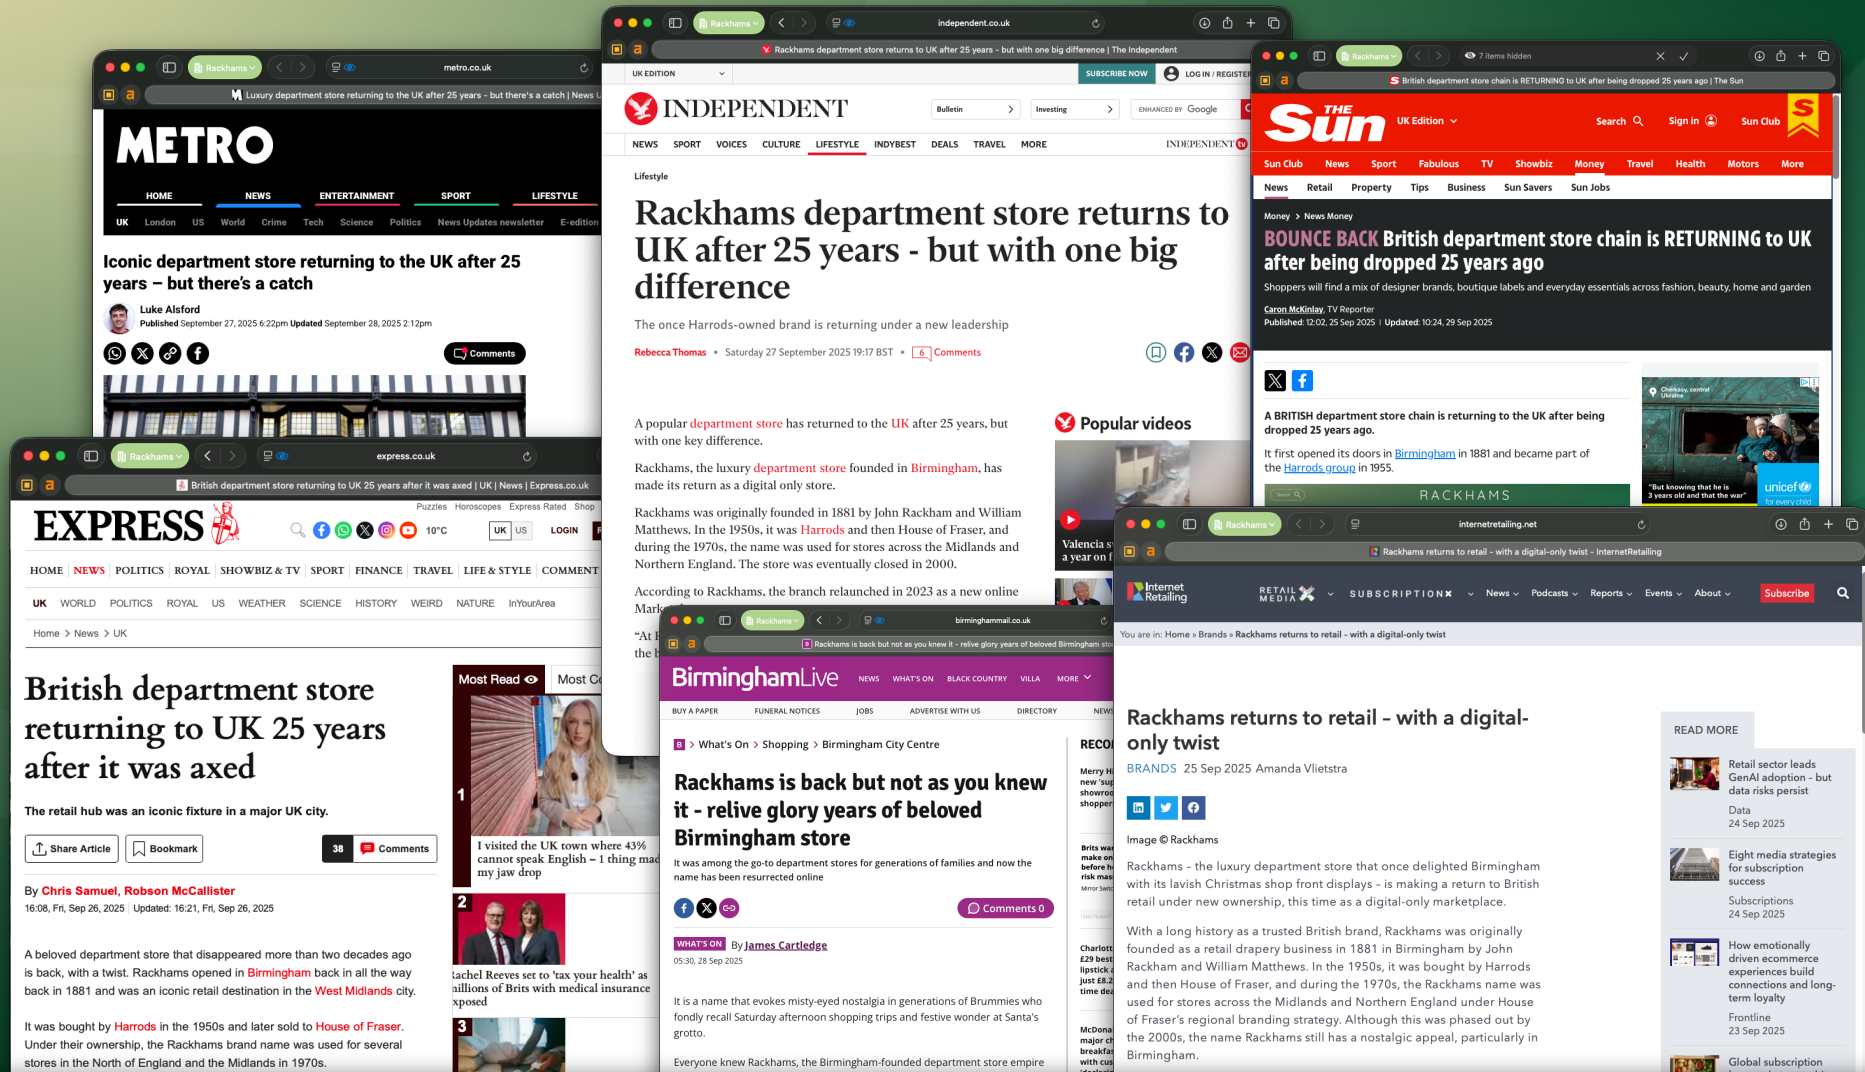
Rackhams
metro.co.uk
Luxury department store returning to the UK after 25 years - but there's a catch | News

METRO
HOME NEWS ENTERTAINMENT SPORT LIFESTYLE
UK London US World Crime Tech Science Politics News Updates newsletter E-edition

Iconic department store returning to the UK after 25 years – but there's a catch

Luke Alsford
Published September 27, 2025 6:22pm Updated September 28, 2025 2:12pm

Comments

Rackhams
independent.co.uk
Rackhams department store returns to UK after 25 years - but with one big difference | The Independent

UK EDITION
SUBSCRIBE NOW
LOG IN / REGISTER
INDEPENDENT
Bulletin
Investing
ENHANCED BY Google
NEWS SPORT VOICES CULTURE LIFESTYLE INDYBEST DEALS TRAVEL MORE

Lifestyle

Rackhams department store returns to UK after 25 years - but with one big difference

The once Harrods-owned brand is returning under a new leadership

Rebecca Thomas • Saturday 27 September 2025 19:17 BST • 6 Comments

A popular department store has returned to the UK after 25 years, but with one key difference.

Rackhams, the luxury department store founded in Birmingham, has made its return as a digital only store.

Rackhams was originally founded in 1881 by John Rackham and William Matthews. In the 1950s, it was Harrods and then House of Fraser, and during the 1970s, the name was used for stores across the Midlands and Northern England. The store was eventually closed in 2000.

According to Rackhams, the branch relaunched in 2023 as a new online Mark

"At

the

Popular videos
Valencia
a year on f

Rackhams
7 items hidden
British department store chain is RETURNING to UK after being dropped 25 years ago | The Sun

The Sun
UK Edition
Search
Sign in
Sun Club
Sun Club News Sport Fabulous TV Showbiz Money Travel Health Motors More
News Retail Property Tips Business Sun Savers Sun Jobs

Money > News Money

BOUNCE BACK British department store chain is RETURNING to UK after being dropped 25 years ago

Shoppers will find a mix of designer brands, boutique labels and everyday essentials across fashion, beauty, home and garden

Caron McKinlay, TV Reporter
Published: 12:02, 25 Sep 2025 | Updated: 10:24, 29 Sep 2025

A BRITISH department store chain is returning to the UK after being dropped 25 years ago.

It first opened its doors in Birmingham in 1881 and became part of the Harrods group in 1955.

RACKHAMS

Cherkasy, central Ukraine
"But knowing that he is 3 years old and that the war"
unicef
for every child

Rackhams
express.co.uk
British department store returning to UK 25 years after it was axed | UK | News | Express.co.uk

Puzzles Horoscopes Express Rated Shop
EXPRESS
10°C
UK US
LOGIN
HOME NEWS POLITICS ROYAL SHOWBIZ & TV SPORT FINANCE TRAVEL LIFE & STYLE COMMENT
UK WORLD POLITICS ROYAL US WEATHER SCIENCE HISTORY WEIRD NATURE InYourArea
Home > News > UK

British department store returning to UK 25 years after it was axed

The retail hub was an iconic fixture in a major UK city.

Share Article
Bookmark
38 Comments

By Chris Samuel, Robson McCallister
16:08, Fri, Sep 26, 2025 | Updated: 16:21, Fri, Sep 26, 2025

A beloved department store that disappeared more than two decades ago is back, with a twist. Rackhams opened in Birmingham back in all the way back in 1881 and was an iconic retail destination in the West Midlands city.

It was bought by Harrods in the 1950s and later sold to House of Fraser. Under their ownership, the Rackhams brand name was used for several stores in the North of England and the Midlands in 1970s.

Most Read
Most C
1
I visited the UK town where 43% cannot speak English – 1 thing mad my jaw drop
2
achel Reeves set to 'tax your health' as illions of Brits with medical insurance xposed
3

Rackhams
birminghammail.co.uk
Rackhams is back but not as you knew it - relive glory years of beloved Birmingham sto

BirminghamLive
NEWS WHAT'S ON BLACK COUNTRY VILLA MORE
BUY A PAPER FUNERAL NOTICES JOBS ADVERTISE WITH US DIRECTORY NEWS

What's On > Shopping > Birmingham City Centre

Rackhams is back but not as you knew it - relive glory years of beloved Birmingham store

It was among the go-to department stores for generations of families and now the name has been resurrected online

Comments 0

WHAT'S ON By James Cartledge
05:30, 28 Sep 2025

It is a name that evokes misty-eyed nostalgia in generations of Brummies who fondly recall Saturday afternoon shopping trips and festive wonder at Santa's grotto.

Everyone knew Rackhams, the Birmingham-founded department store empire

RECO
Merry H new 'sup showroo shopper
Brits wa make on before h risk mas
Mirror Switc
Charlott £29 best lipstick just £8.2 time dea
McDona major ch breakfa with cus

Rackhams
internetretailing.net
Rackhams returns to retail - with a digital-only twist - InternetRetailing

Internet Retailing
RETAIL MEDIA
SUBSCRIPTIONX
News Podcasts Reports Events About
Subscribe

You are in: Home » Brands » Rackhams returns to retail - with a digital-only twist

Rackhams returns to retail - with a digital-only twist

BRANDS 25 Sep 2025 Amanda Vlietstra

Image © Rackhams

Rackhams – the luxury department store that once delighted Birmingham with its lavish Christmas shop front displays – is making a return to British retail under new ownership, this time as a digital-only marketplace.

With a long history as a trusted British brand, Rackhams was originally founded as a retail drapery business in 1881 in Birmingham by John Rackham and William Matthews. In the 1950s, it was bought by Harrods and then House of Fraser, and during the 1970s, the Rackhams name was used for stores across the Midlands and Northern England under House of Fraser's regional branding strategy. Although this was phased out by the 2000s, the name Rackhams still has a nostalgic appeal, particularly in Birmingham.

READ MORE
Retail sector leads GenAI adoption - but data risks persist
Data
24 Sep 2025
Eight media strategies for subscription success
Subscriptions
24 Sep 2025
How emotionally driven ecommerce experiences build connections and long-term loyalty
Frontline
23 Sep 2025
Global subscription